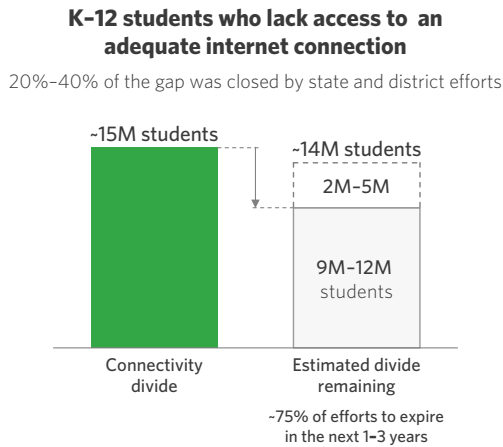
K–12 students who lack access to an adequate internet connection

20%–40% of the gap was closed by state and district efforts

~15M students

~14M students

2M–5M

9M–12M students

Connectivity divide

Estimated divide remaining

~75% of efforts to expire in the next 1–3 years